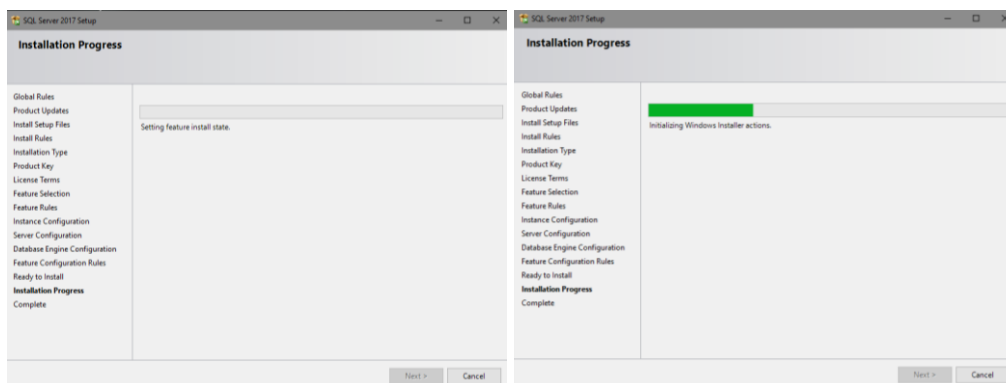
SQL Server 2017 Setup

Installation Progress

Global Rules
Product Updates
Install Setup Files
Install Rules
Installation Type
Product Key
License Terms
Feature Selection
Feature Rules
Instance Configuration
Server Configuration
Database Engine Configuration
Feature Configuration Rules
Ready to Install
Installation Progress
Complete

Setting feature install state.

Next >
Cancel

SQL Server 2017 Setup

Installation Progress

Global Rules
Product Updates
Install Setup Files
Install Rules
Installation Type
Product Key
License Terms
Feature Selection
Feature Rules
Instance Configuration
Server Configuration
Database Engine Configuration
Feature Configuration Rules
Ready to Install
Installation Progress
Complete

Initializing Windows Installer actions.

Next >
Cancel